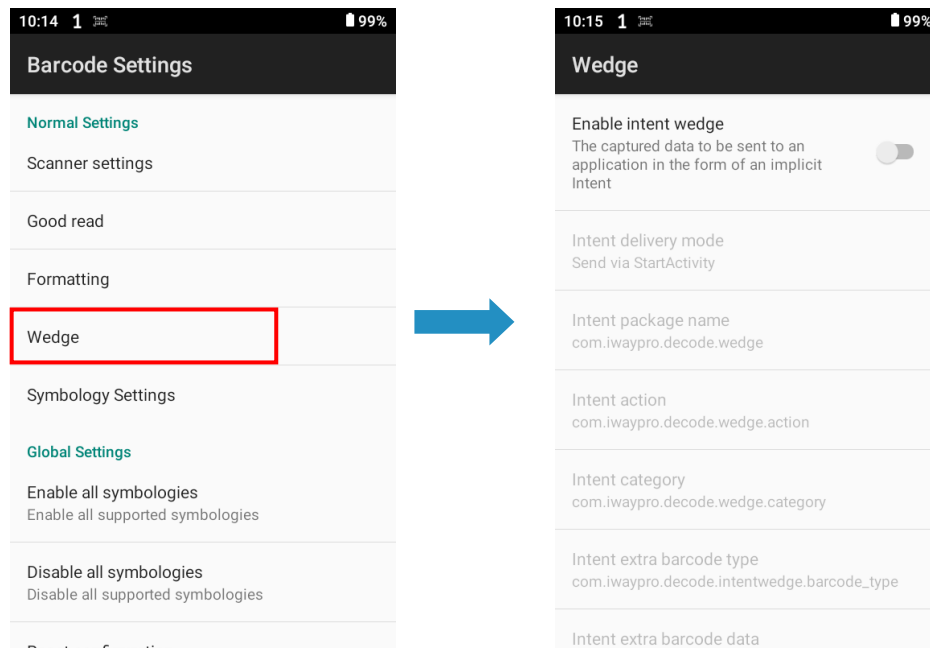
10:14 1 99%

Barcode Settings

Normal Settings

Scanner settings

Good read

Formatting

Wedge

Symbology Settings

Global Settings

Enable all symbologies
Enable all supported symbologies

Disable all symbologies
Disable all supported symbologies

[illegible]

10:15 1 99%

Wedge

Enable intent wedge
The captured data to be sent to an application in the form of an implicit Intent

Intent delivery mode
Send via StartActivity

Intent package name
com.iwaypro.decode.wedge

Intent action
com.iwaypro.decode.wedge.action

Intent category
com.iwaypro.decode.wedge.category

Intent extra barcode type
com.iwaypro.decode.intentwedge.barcode_type

Intent extra barcode data